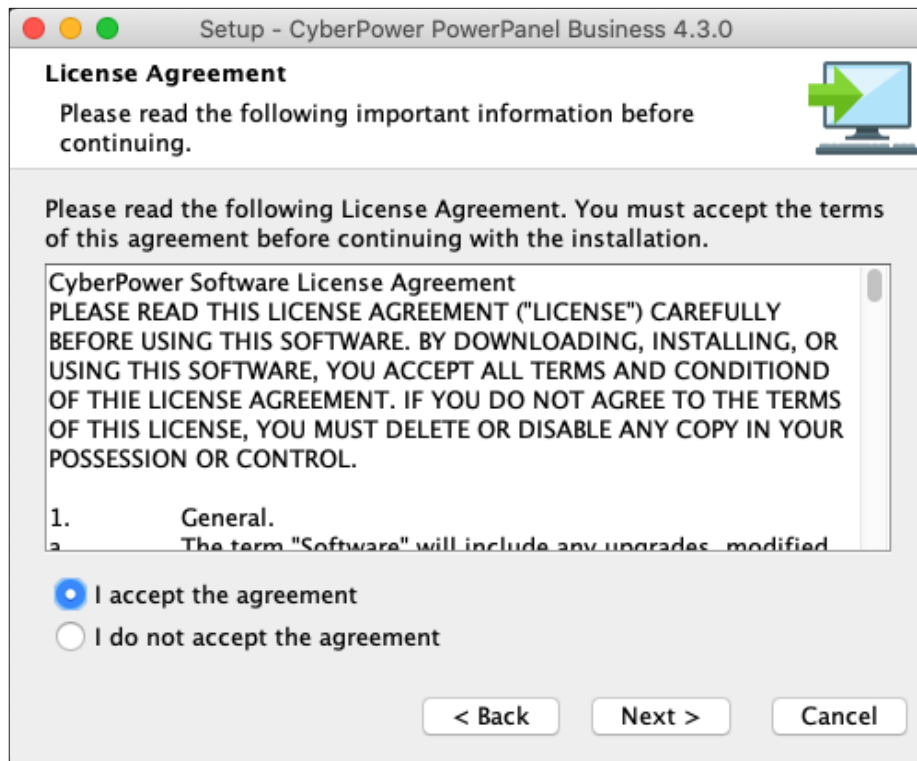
Setup - CyberPower PowerPanel Business 4.3.0

License Agreement

Please read the following important information before continuing.

Please read the following License Agreement. You must accept the terms of this agreement before continuing with the installation.

CyberPower Software License Agreement
PLEASE READ THIS LICENSE AGREEMENT ("LICENSE") CAREFULLY BEFORE USING THIS SOFTWARE. BY DOWNLOADING, INSTALLING, OR USING THIS SOFTWARE, YOU ACCEPT ALL TERMS AND CONDITIOND OF THIE LICENSE AGREEMENT. IF YOU DO NOT AGREE TO THE TERMS OF THIS LICENSE, YOU MUST DELETE OR DISABLE ANY COPY IN YOUR POSSESSION OR CONTROL.

1. General.
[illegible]

I accept the agreement

I do not accept the agreement

< Back
Next >
Cancel